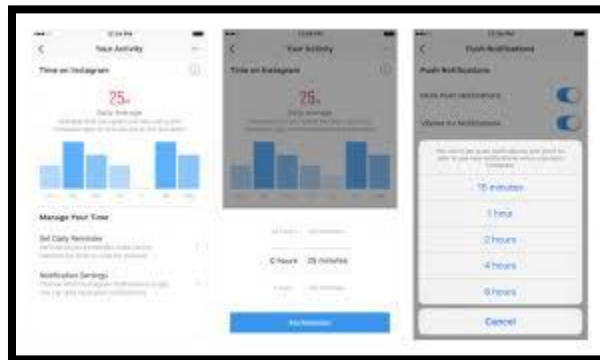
Your Activity

Time on Instagram

25m

Daily Average

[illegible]

Manage Your Time

Set Daily Reminder

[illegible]

Notification Settings

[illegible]

Your Activity

Time on Instagram

25m

Daily Average

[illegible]

0 hours 25 minutes

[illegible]

Push Notifications

Push Notifications

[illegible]

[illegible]

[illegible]

15 minutes

1 hour

2 hours

4 hours

8 hours

Cancel